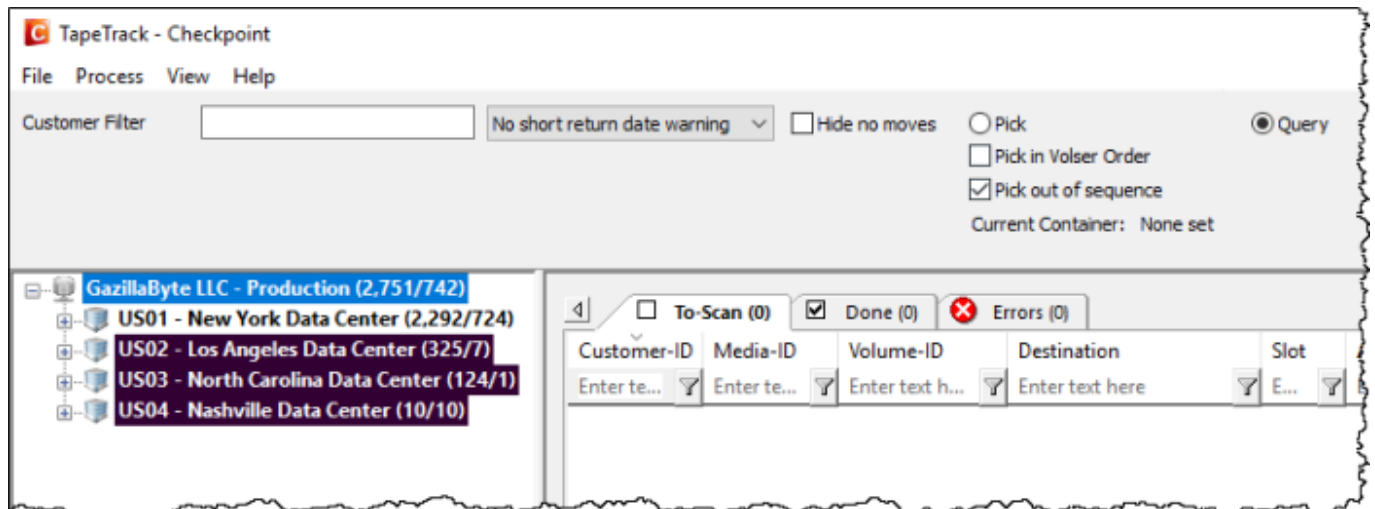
TapeTrack - Checkpoint

File Process View Help

Customer Filter

No short return date warning

Hide no moves

Pick

Pick in Volser Order

Pick out of sequence

Current Container: None set

Query

GazillaByte LLC - Production (2,751/742)
US01 - New York Data Center (2,292/724)
US02 - Los Angeles Data Center (325/7)
US03 - North Carolina Data Center (124/1)
US04 - Nashville Data Center (10/10)

To-Scan (0) Done (0) Errors (0)

| Customer-ID | Media-ID | Volume-ID | Destination | Slot |
|---|---|---|---|---|
| Enter te... | Enter te... | Enter text h... | Enter text here | E... |